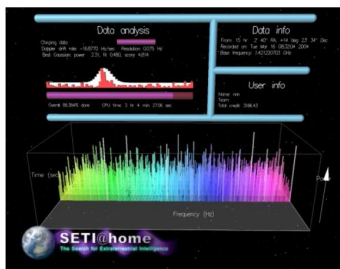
Data analysis

Chirping data
Doppler drift rate -16.8770 Hz/sec Resolution 0.075 Hz
Best Gaussian: power 2.35 fit 0.460 score 4.814

Overall 16.394% done CPU time: 3 hr 4 min 27.06 sec

Data info

From 15 hr 21' 40" RA, +14 deg 23' 34" Dec
Recorded on: Tue Mar 16 08:23:24 2004
Base frequency: 1.420120703 GHz

User info

Name: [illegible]
Team: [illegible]
Total credit: 3596.43

Time (sec)

Frequency (Hz)

Po

SETI@home
The Search for Extraterrestrial Intelligence